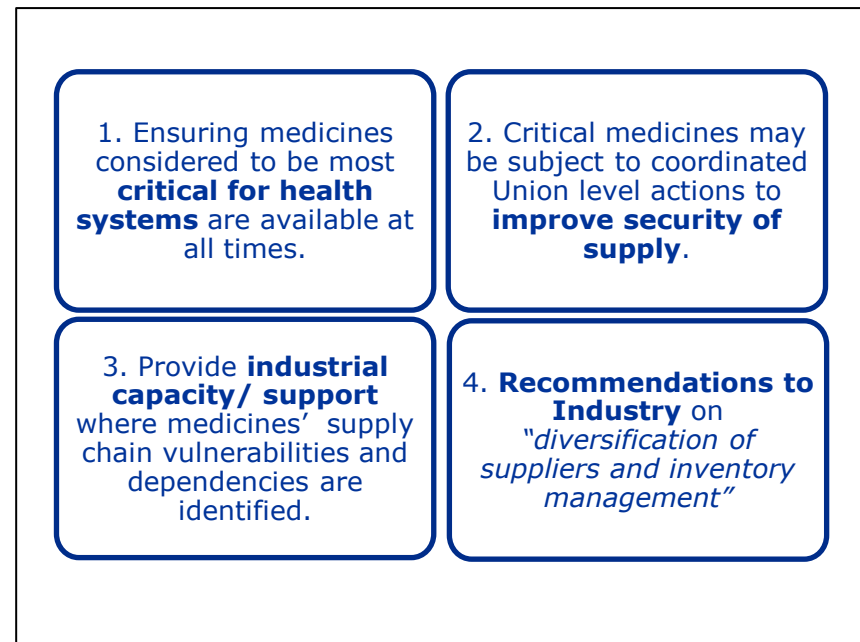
1. Ensuring medicines considered to be most **critical for health systems** are available at all times.

2. Critical medicines may be subject to coordinated Union level actions to **improve security of supply**.

3. Provide **industrial capacity/ support** where medicines' supply chain vulnerabilities and dependencies are identified.

4. **Recommendations to Industry** on *"diversification of suppliers and inventory management"*